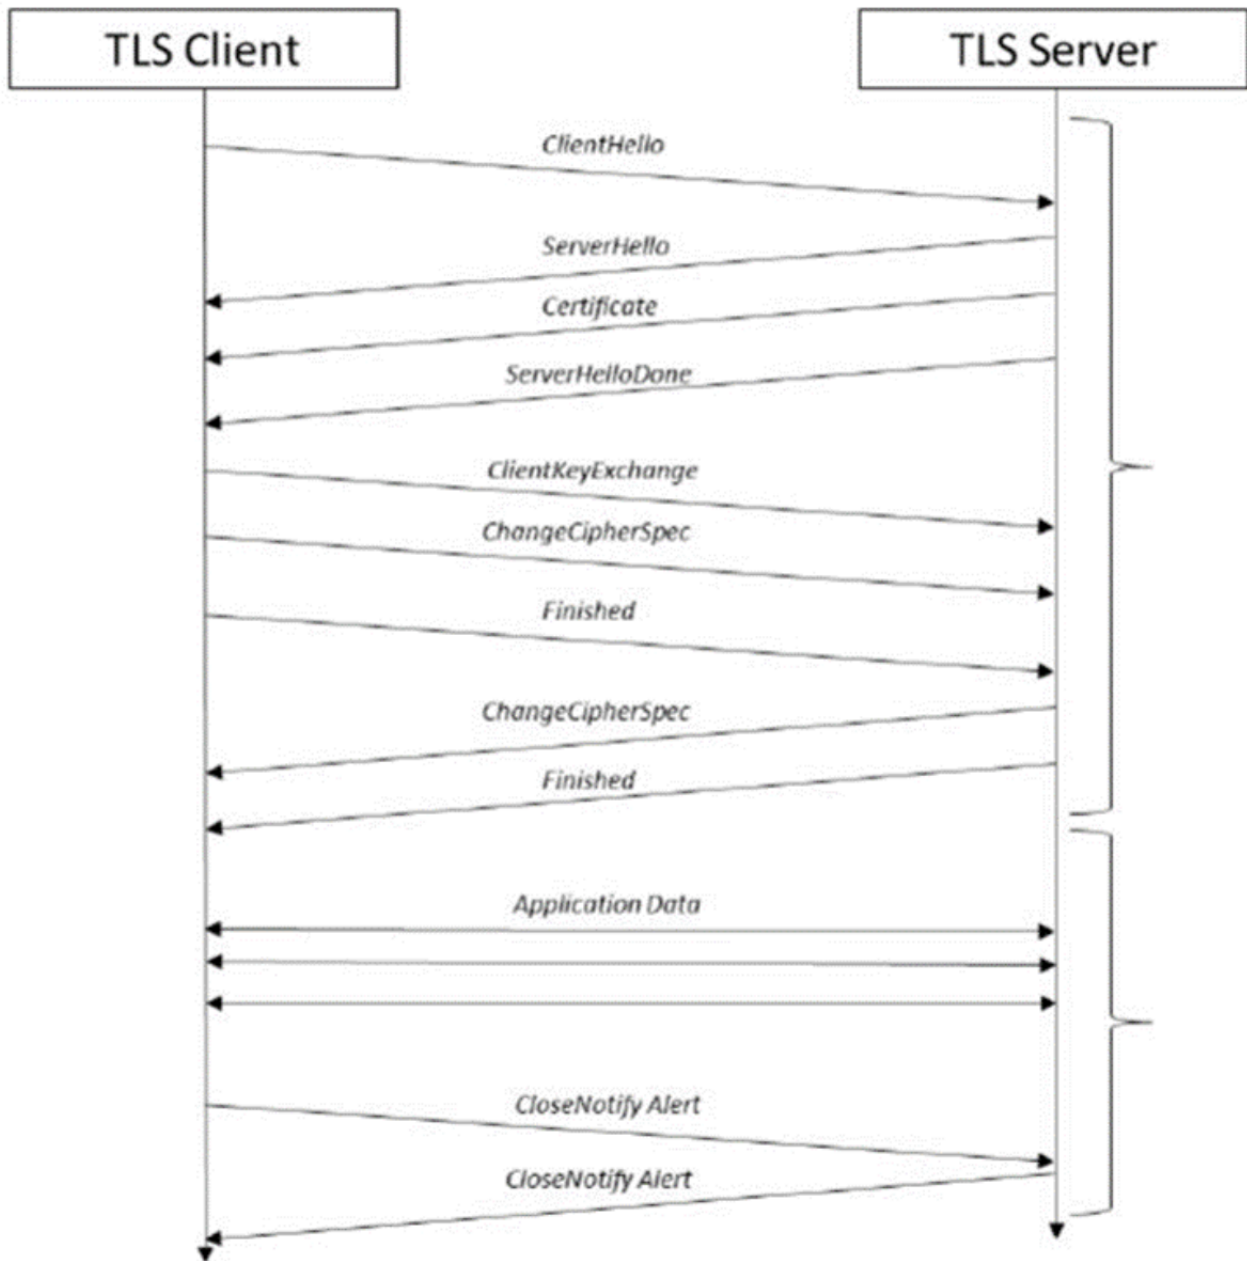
TLS Client

TLS Server

ClientHello

ServerHello

Certificate

ServerHelloDone

ClientKeyExchange

ChangeCipherSpec

Finished

ChangeCipherSpec

Finished

Application Data

CloseNotify Alert

CloseNotify Alert